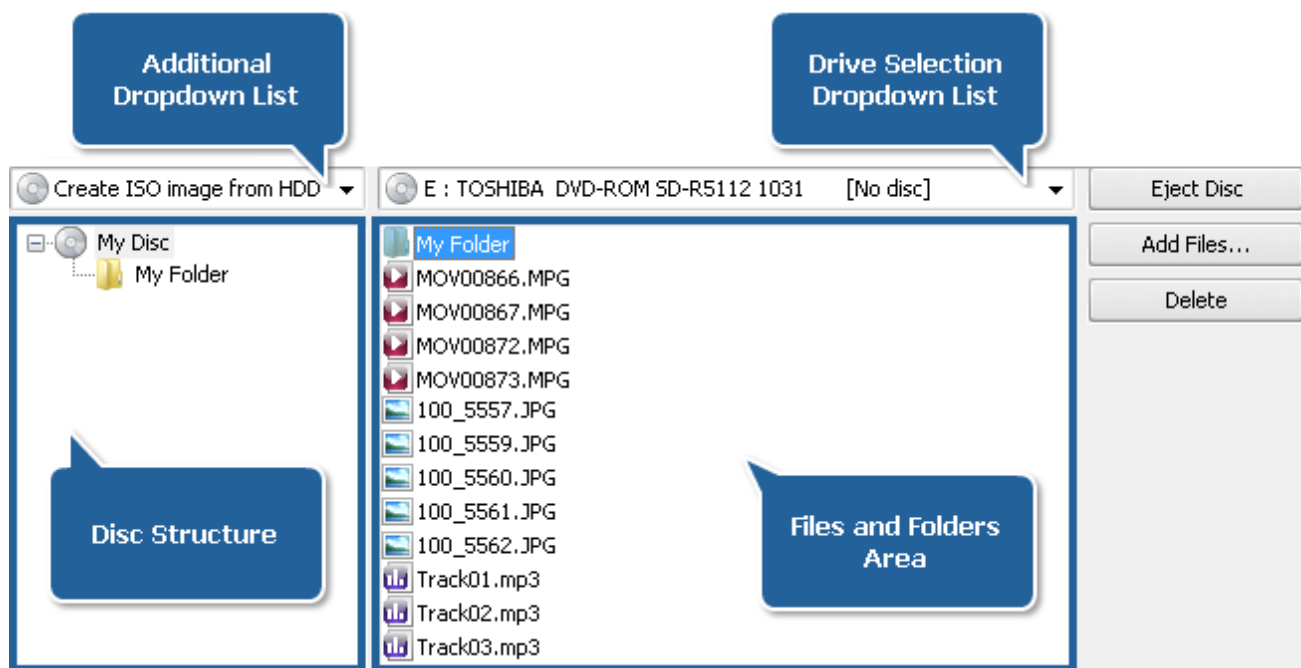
Additional Dropdown List

Drive Selection Dropdown List

Create ISO image from HDD

E : TOSHIBA DVD-ROM SD-R5112 1031 [No disc]

Eject Disc

Add Files...

Delete

My Disc

My Folder

My Folder

MOV00866.MPG

MOV00867.MPG

MOV00872.MPG

MOV00873.MPG

100_5557.JPG

100_5559.JPG

100_5560.JPG

100_5561.JPG

100_5562.JPG

Track01.mp3

Track02.mp3

Track03.mp3

Disc Structure

Files and Folders Area